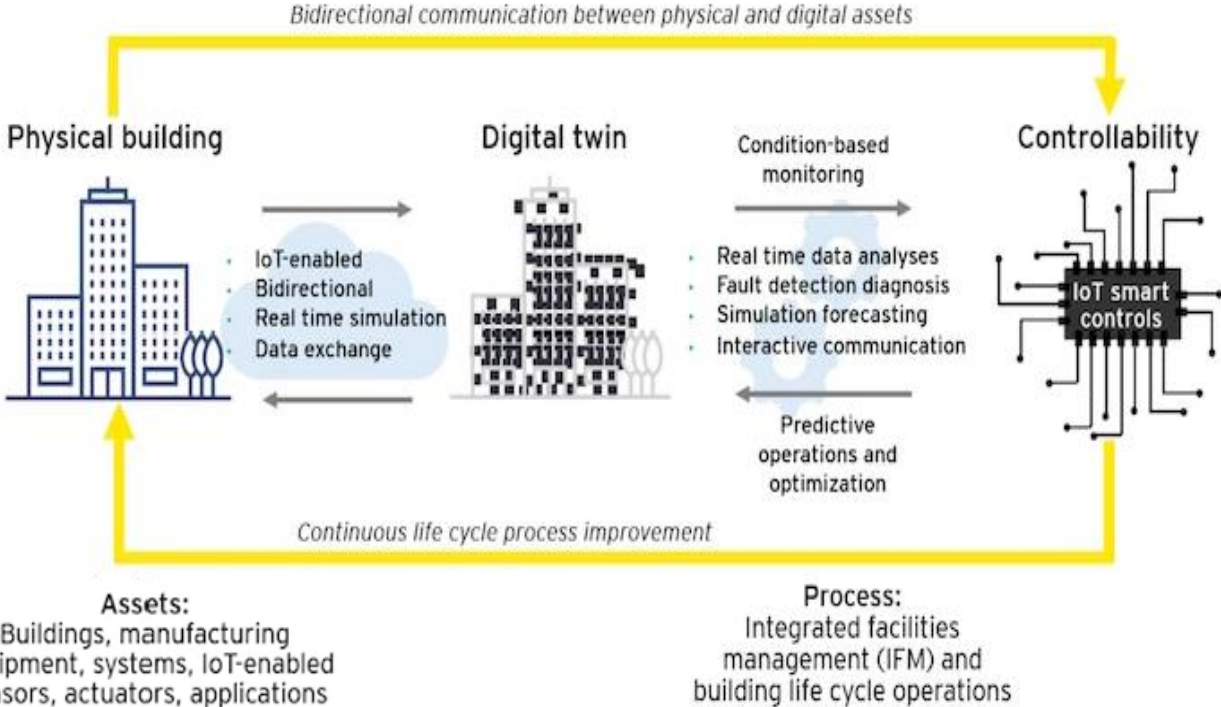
Bidirectional communication between physical and digital assets

Physical building

Digital twin

Condition-based monitoring

Controllability

- IoT-enabled
- Bidirectional
- Real time simulation
- Data exchange

- Real time data analyses
- Fault detection diagnosis
- Simulation forecasting
- Interactive communication

IoT smart controls

Predictive operations and optimization

Continuous life cycle process improvement

Assets:
Buildings, manufacturing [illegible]ipment, systems, IoT-enabled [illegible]sors, actuators, applications

Process:
Integrated facilities management (IFM) and building life cycle operations